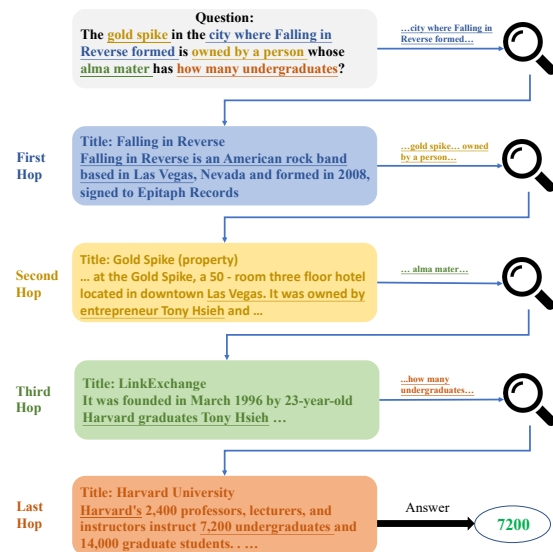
Question:
The gold spike in the city where Falling in Reverse formed is owned by a person whose alma mater has how many undergraduates?

...city where Falling in Reverse formed...

First Hop

Title: Falling in Reverse
Falling in Reverse is an American rock band based in Las Vegas, Nevada and formed in 2008, signed to Epitaph Records

...gold spike... owned by a person...

Second Hop

Title: Gold Spike (property)
... at the Gold Spike, a 50 - room three floor hotel located in downtown Las Vegas. It was owned by entrepreneur Tony Hsieh and ...

... alma mater...

Third Hop

Title: LinkExchange
It was founded in March 1996 by 23-year-old Harvard graduates Tony Hsieh ...

...how many undergraduates...

Last Hop

Title: Harvard University
Harvard's 2,400 professors, lecturers, and instructors instruct 7,200 undergraduates and 14,000 graduate students. . . ...

Answer

7200